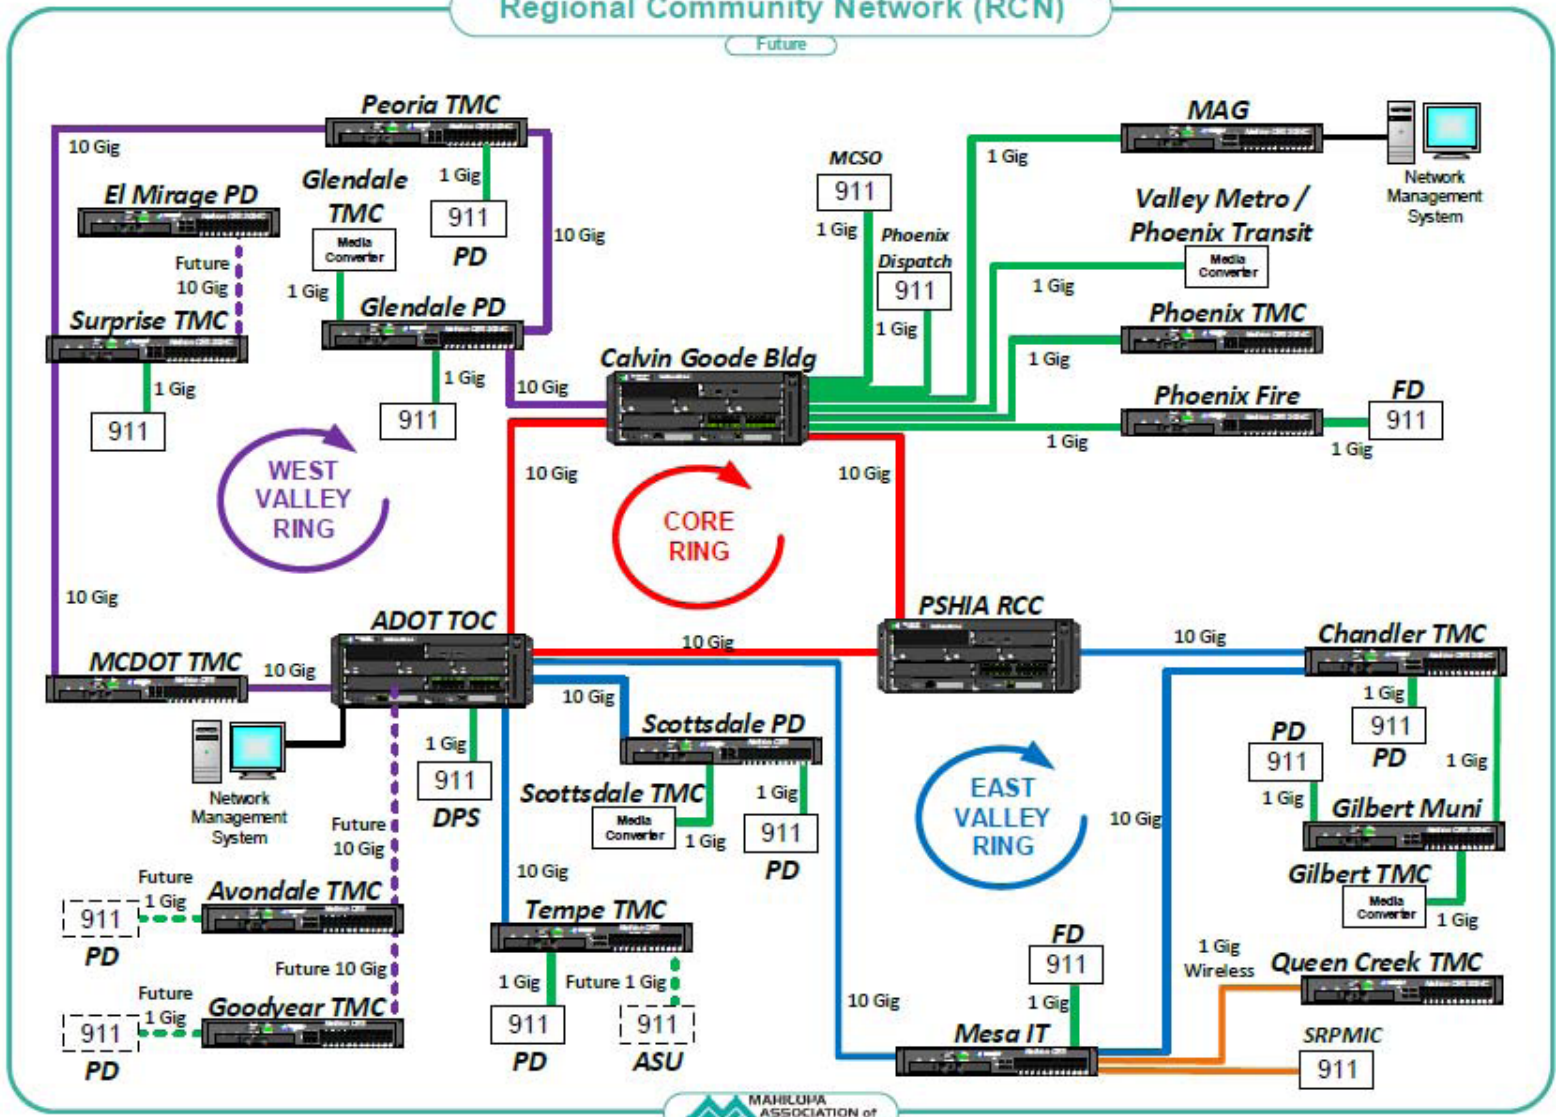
Regional Community Network (RCN)

Future

Peoria TMC
10 Gig
1 Gig
911
PD
10 Gig
El Mirage PD
Glendale TMC
Media Converter
Future 10 Gig
Surprise TMC
1 Gig
Glendale PD
1 Gig
911
1 Gig
911
10 Gig
WEST VALLEY RING

MCSO
911
1 Gig
Phoenix Dispatch
911
1 Gig
MAG
1 Gig
Network Management System
Valley Metro / Phoenix Transit
Media Converter
1 Gig
Phoenix TMC
1 Gig
Calvin Goode Bldg
Phoenix Fire
FD
911
1 Gig
1 Gig

10 Gig
10 Gig
CORE RING
10 Gig

PSHIA RCC
10 Gig
Chandler TMC
1 Gig
911
PD
PD
911
1 Gig
1 Gig
Gilbert Muni
Gilbert TMC
Media Converter
1 Gig

MCDOT TMC
10 Gig
ADOT TOC
10 Gig
1 Gig
911
DPS
Network Management System
Future 10 Gig
Scottsdale PD
Scottsdale TMC
Media Converter
1 Gig
1 Gig
911
PD
10 Gig
EAST VALLEY RING
10 Gig

Future
1 Gig
911
PD
Avondale TMC
Future 10 Gig
Future
1 Gig
911
PD
Goodyear TMC
Tempe TMC
1 Gig
Future 1 Gig
911
PD
911
ASU
10 Gig
FD
911
1 Gig
Mesa IT
1 Gig Wireless
Queen Creek TMC
SRPMIC
911

MARICOPA ASSOCIATION of